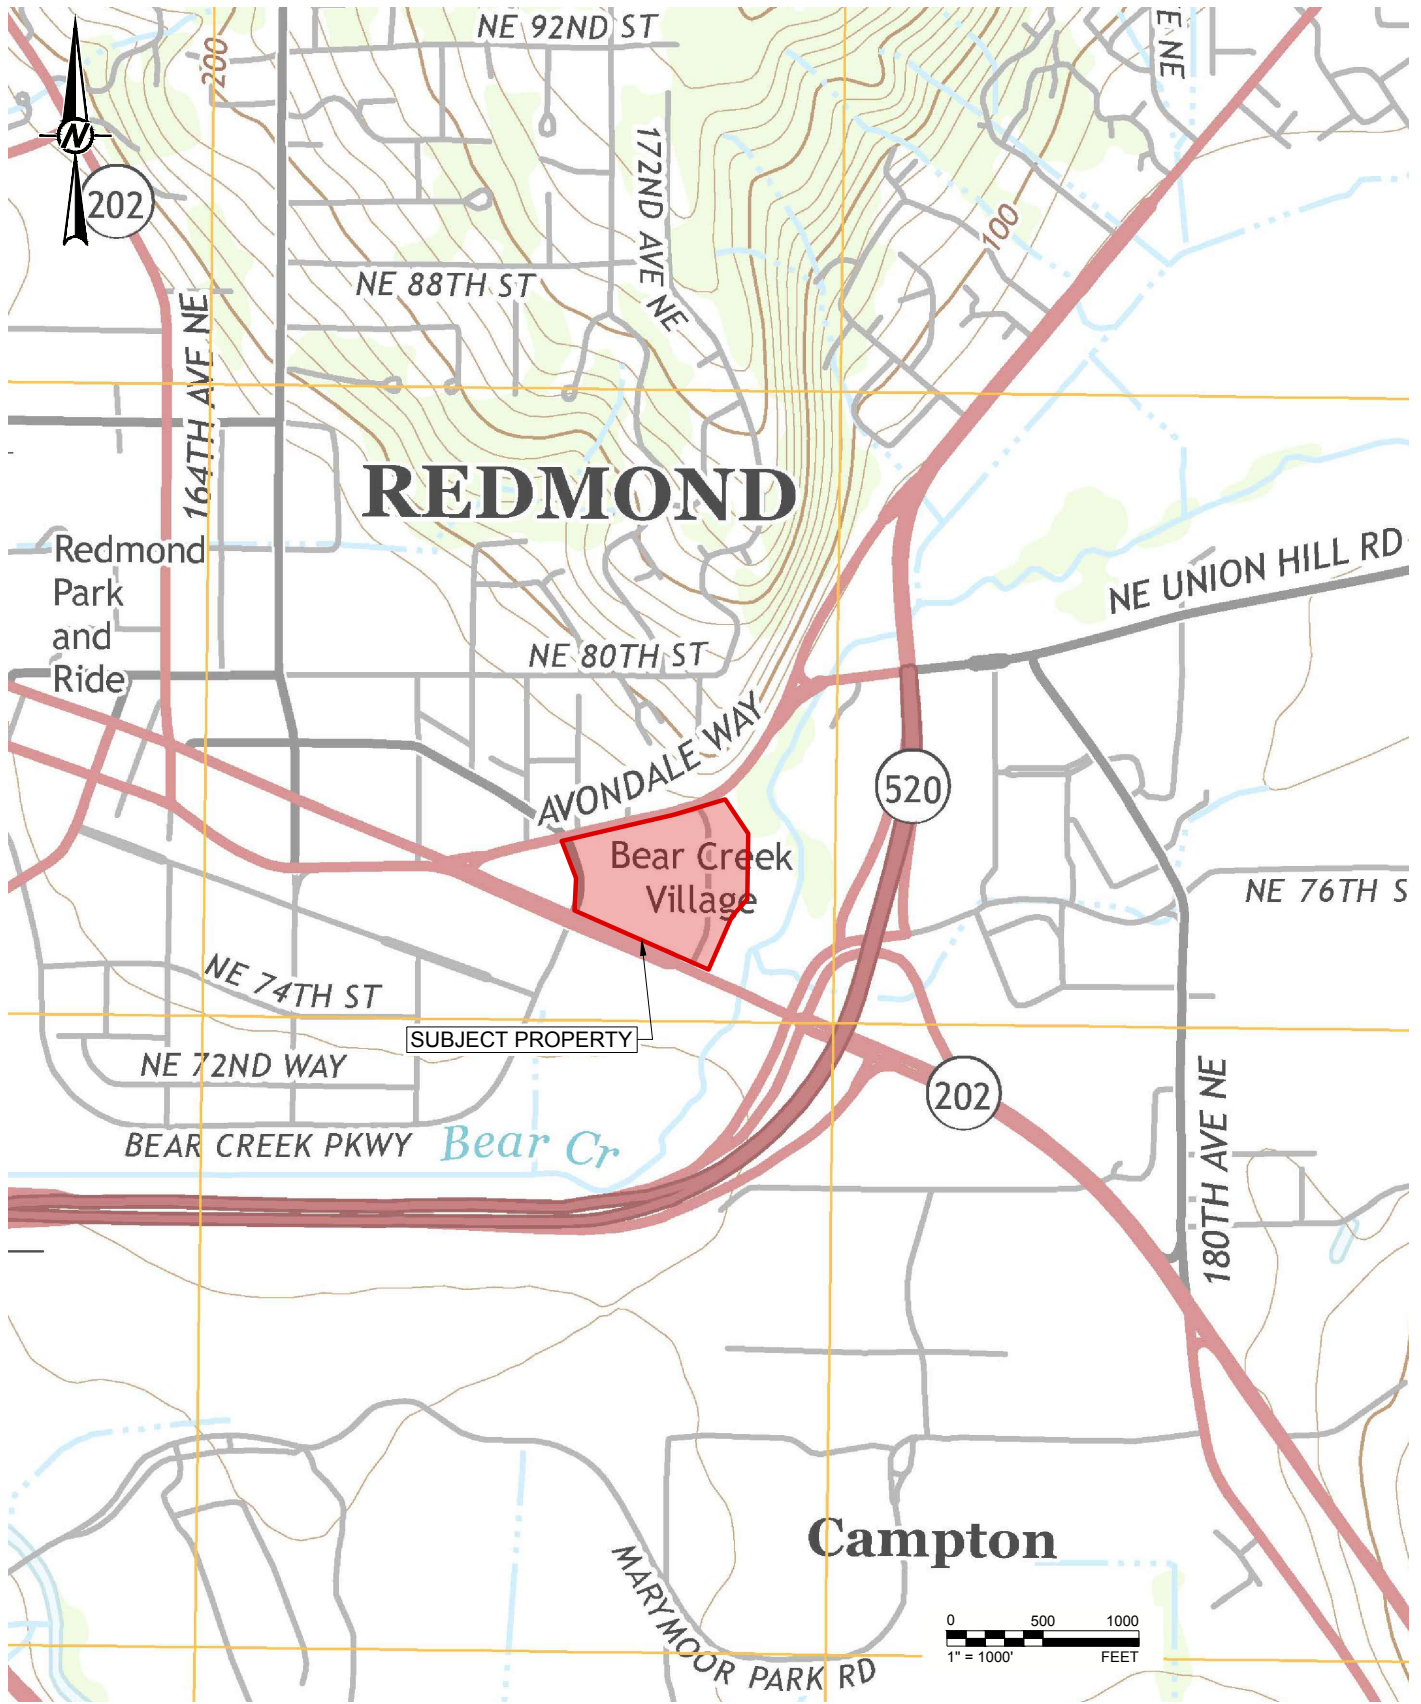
N

NE 92ND ST

200

E NE

202

172ND AVE NE

100

NE 88TH ST

164TH AVE NE

REDMOND

Redmond Park and Ride

NE UNION HILL RD

NE 80TH ST

AVONDALE WAY

520

Bear Creek Village

NE 76TH S

NE 74TH ST

SUBJECT PROPERTY

NE 72ND WAY

202

BEAR CREEK PKWY

Bear Cr

180TH AVE NE

Campton

MARYMOOR PARK RD

0 500 1000
1" = 1000' FEET